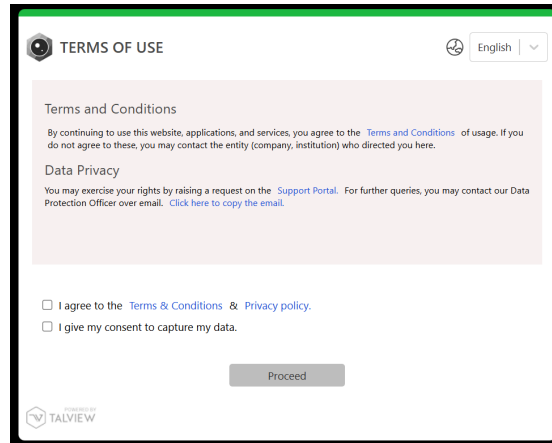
TERMS OF USE

English

Terms and Conditions

By continuing to use this website, applications, and services, you agree to the Terms and Conditions of usage. If you do not agree to these, you may contact the entity (company, institution) who directed you here.

Data Privacy

You may exercise your rights by raising a request on the Support Portal. For further queries, you may contact our Data Protection Officer over email. Click here to copy the email.

☐ I agree to the Terms & Conditions & Privacy policy.

☐ I give my consent to capture my data.

Proceed

POWERED BY
TALVIEW